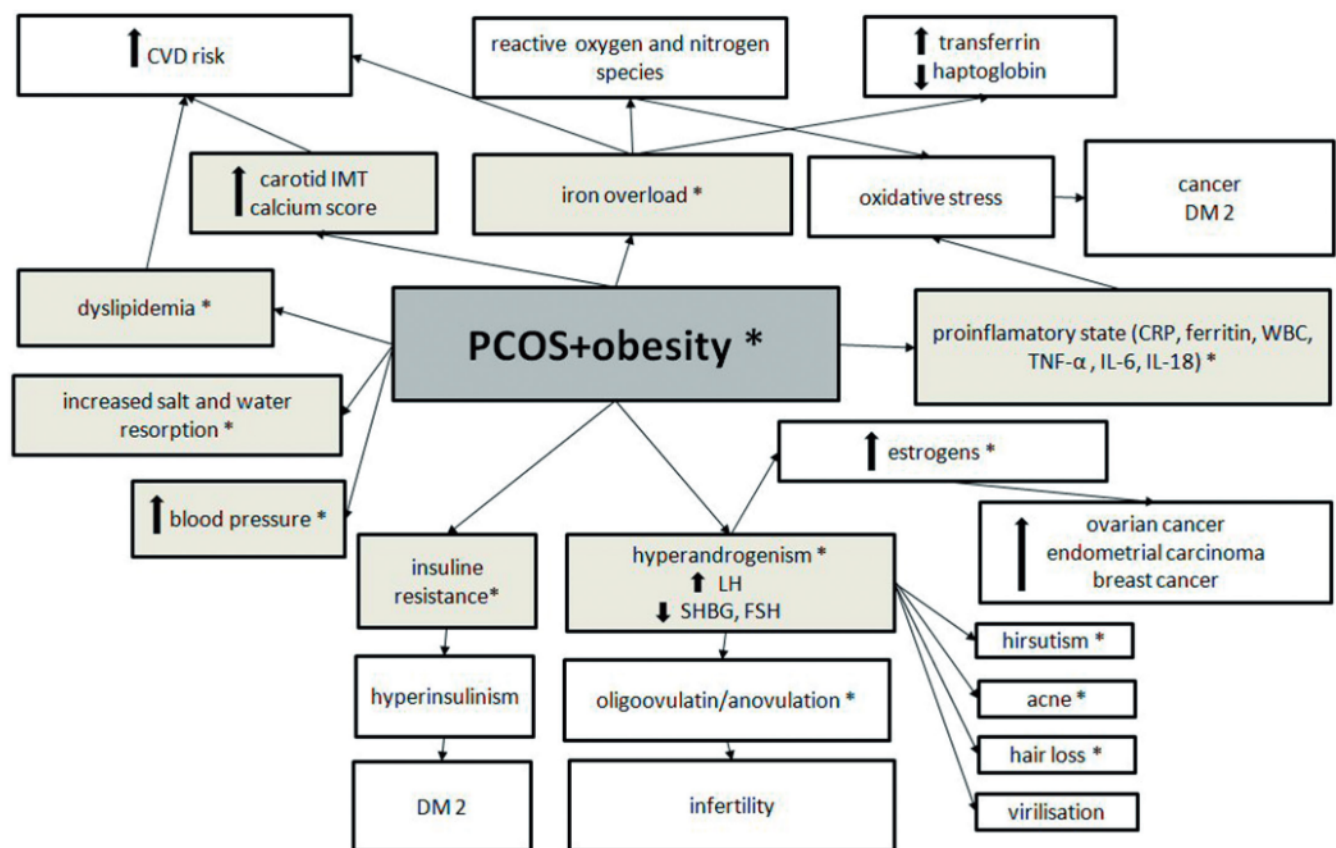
↑ CVD risk

reactive oxygen and nitrogen species

↑ transferrin
↓ haptoglobin

↑ carotid IMT calcium score

iron overload *

oxidative stress

cancer
DM 2

dyslipidemia *

PCOS+obesity *

proinflamatory state (CRP, ferritin, WBC, TNF-α , IL-6, IL-18) *

increased salt and water resorption *

↑ estrogens *

↑ blood pressure *

↑ ovarian cancer endometrial carcinoma breast cancer

insuline resistance*

hyperandrogenism *
↑ LH
↓ SHBG, FSH

hirsutism *

hyperinsulinism

oligoovulatin/anovulation *

acne *

hair loss *

DM 2

infertility

virilisation